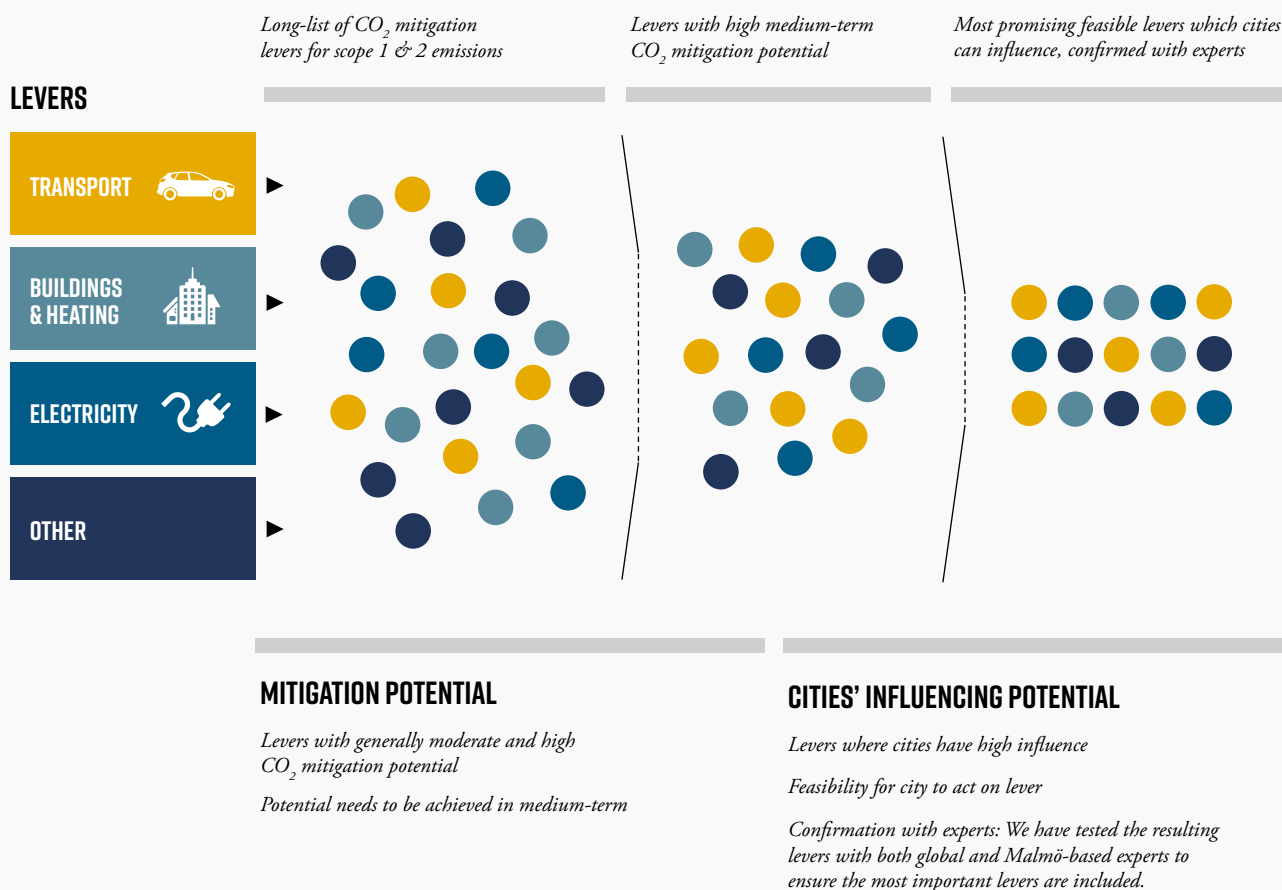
Long-list of $CO_2$ mitigation levers for scope 1 & 2 emissions

Levers with high medium-term $CO_2$ mitigation potential

Most promising feasible levers which cities can influence, confirmed with experts

LEVERS

TRANSPORT

BUILDINGS & HEATING

ELECTRICITY

OTHER

MITIGATION POTENTIAL

Levers with generally moderate and high $CO_2$ mitigation potential

Potential needs to be achieved in medium-term

CITIES' INFLUENCING POTENTIAL

Levers where cities have high influence

Feasibility for city to act on lever

Confirmation with experts: We have tested the resulting levers with both global and Malmö-based experts to ensure the most important levers are included.